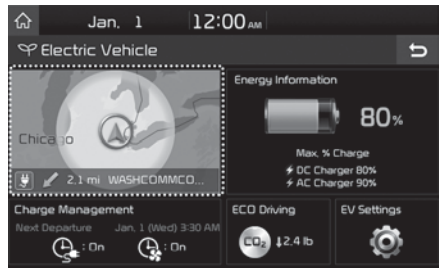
Jan. 1 12:00 AM

Electric Vehicle

Chicago

2.1 mi WASHCOMMCO...

Energy Information

80%

Max. % Charge
DC Charger 80%
AC Charger 90%

Charge Management
Next Departure Jan. 1 (Wed) 3:30 AM
: On : On

ECO Driving
$CO_2$ 2.4 lb

EV Settings